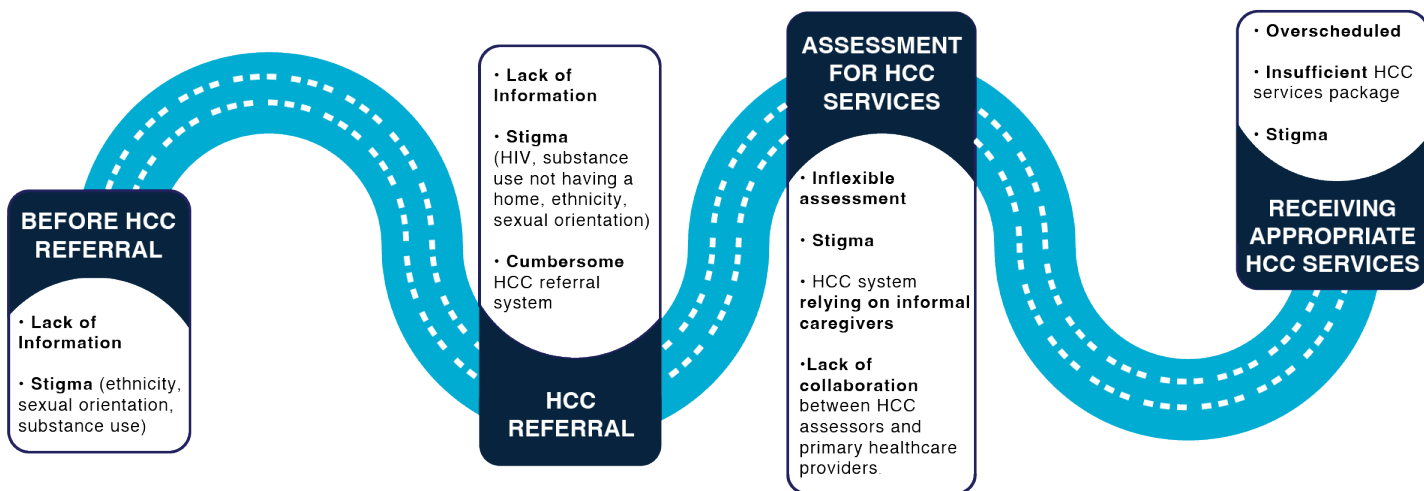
BEFORE HCC REFERRAL

• Lack of Information

• Stigma (ethnicity, sexual orientation, substance use)

• Lack of Information

• Stigma (HIV, substance use not having a home, ethnicity, sexual orientation)

• Cumbersome HCC referral system

HCC REFERRAL

ASSESSMENT FOR HCC SERVICES

• Inflexible assessment

• Stigma

• HCC system relying on informal caregivers

•Lack of collaboration between HCC assessors and primary healthcare providers.

• Overscheduled

• Insufficient HCC services package

• Stigma

RECEIVING APPROPRIATE HCC SERVICES